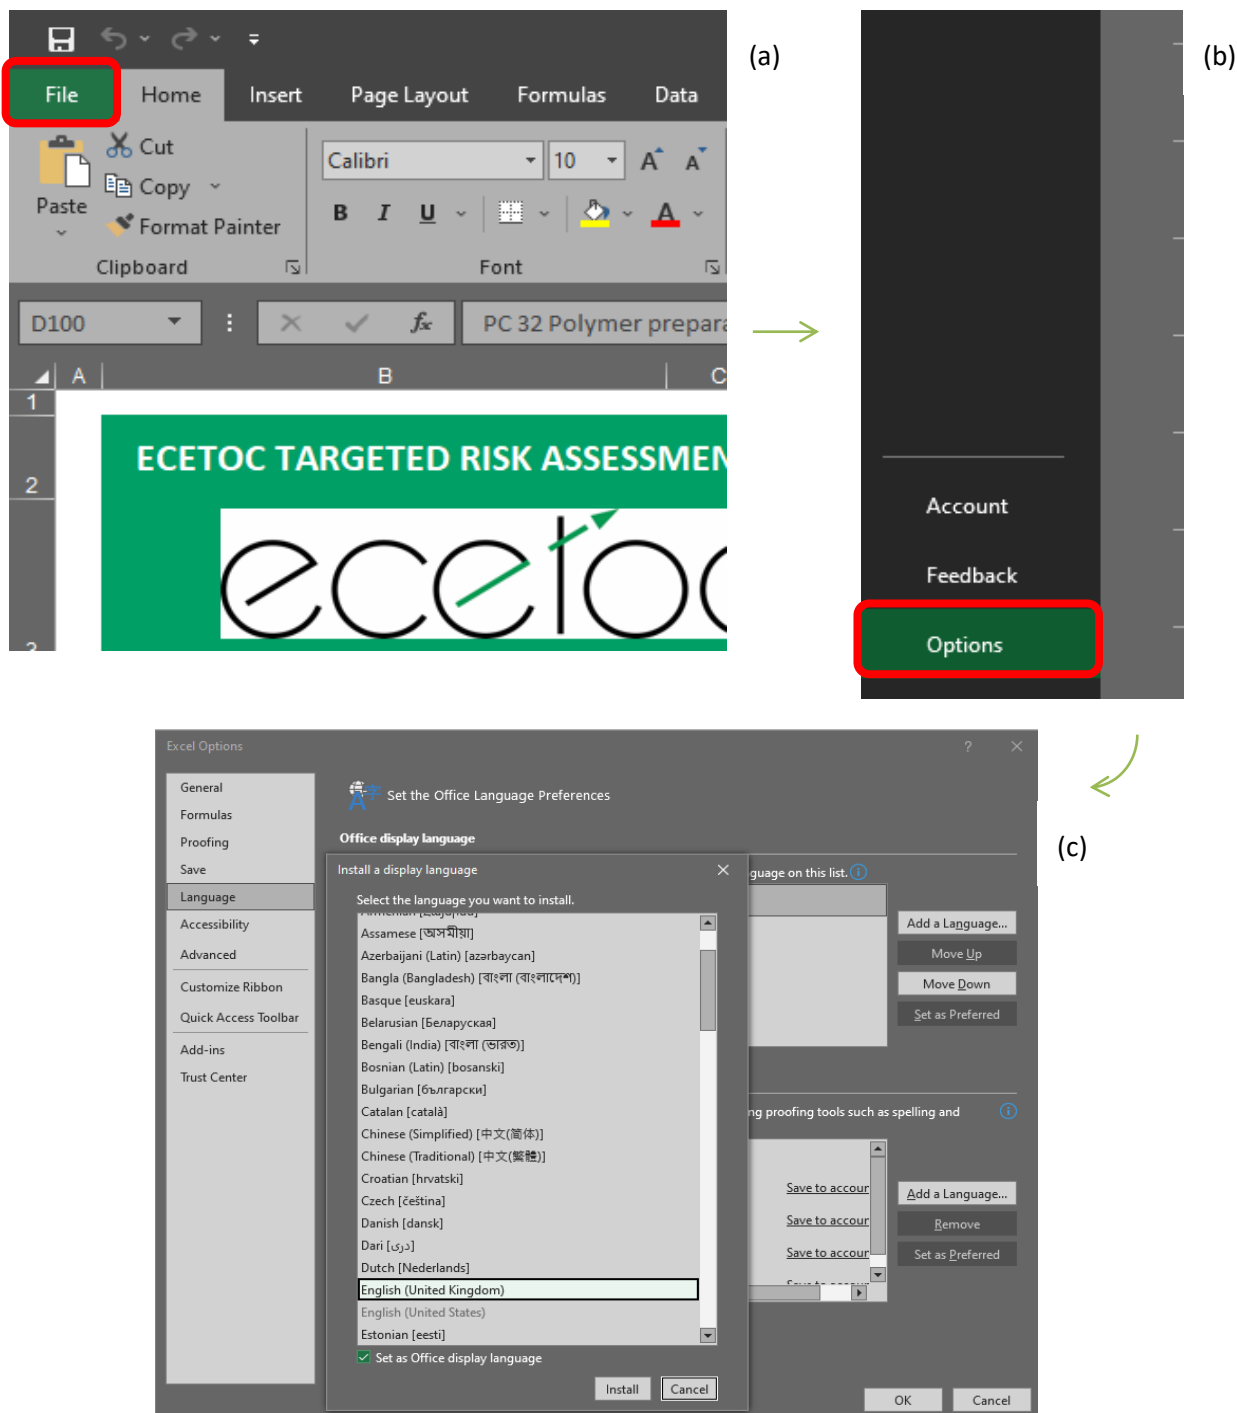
File Home Insert Page Layout Formulas Data

Paste Cut Copy Format Painter Clipboard

Calibri 10 A A B I U Font

D100 $f_x$ PC 32 Polymer prepara

A B C

1

2

ECETOC TARGETED RISK ASSESSMEN

ecetoc

(a)

(b)

Account

Feedback

Options

(c)

Excel Options ? ×

General
Formulas
Proofing
Save
Language
Accessibility
Advanced
Customize Ribbon
Quick Access Toolbar
Add-ins
Trust Center

Set the Office Language Preferences

Office display language

guage on this list.

Add a Language...
Move Up
Move Down
Set as Preferred

ng proofing tools such as spelling and

Save to accour
Save to accour
Save to accour

Add a Language...
Remove
Set as Preferred

Install a display language ×

Select the language you want to install.

Assamese [অসমীয়া]
Azerbaijani (Latin) [azərbaycan]
Bangla (Bangladesh) [বাংলা (বাংলাদেশ)]
Basque [euskara]
Belarusian [Беларуская]
Bengali (India) [বাংলা (ভারত)]
Bosnian (Latin) [bosanski]
Bulgarian [български]
Catalan [català]
Chinese (Simplified) [中文(简体)]
Chinese (Traditional) [中文(繁體)]
Croatian [hrvatski]
Czech [čeština]
Danish [dansk]
Dari [دری]
Dutch [Nederlands]
English (United Kingdom)
English (United States)
Estonian [eesti]

Set as Office display language

Install Cancel

OK Cancel